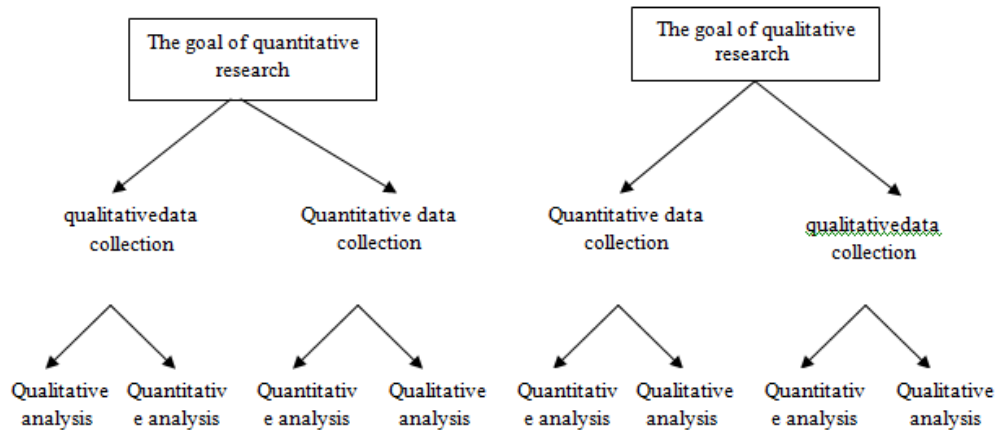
The goal of quantitative research

qualitativedata collection

Quantitative data collection

Qualitative analysis

Quantitative analysis

Quantitative analysis

Qualitative analysis

The goal of qualitative research

Quantitative data collection

qualitativedata collection

Quantitative analysis

Qualitative analysis

Quantitative analysis

Qualitative analysis